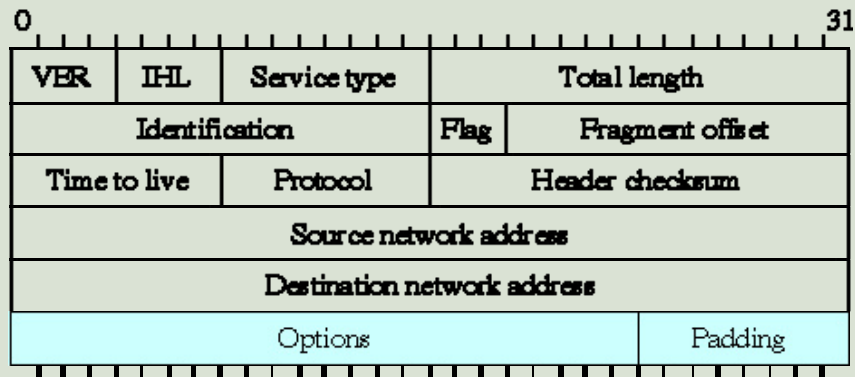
0 31

| VER | IHL | Service type | Total length | |
|---|---|---|---|---|
| Identification | | | Flag | Fragment offset |
| Time to live | | Protocol | Header checksum | |
| Source network address | | | | |
| Destination network address | | | | |
| Options | | | | Padding |